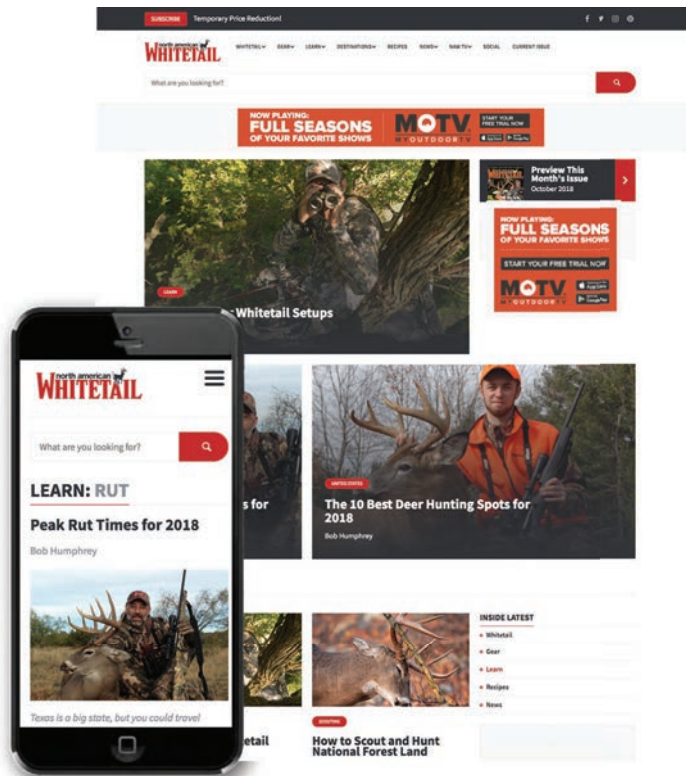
SUBSCRIBE Temporary Price Reduction!

north american WHITETAIL

WHITETAIL GEAR LEARN DESTINATIONS RECIPES NEWS NAW TV SOCIAL CURRENT ISSUE

What are you looking for?

NOW PLAYING: FULL SEASONS OF YOUR FAVORITE SHOWS

MOTV MY OUTDOOR TV

START YOUR FREE TRIAL NOW

Preview This Month's Issue
October 2018

NOW PLAYING: FULL SEASONS OF YOUR FAVORITE SHOWS

START YOUR FREE TRIAL NOW

MOTV MY OUTDOOR TV

LEARN

: Whitetail Setups

s for

UNITED STATES

The 10 Best Deer Hunting Spots for 2018

Bob Humphrey

etail

SCOUTING

How to Scout and Hunt National Forest Land

INSIDE LATEST

Whitetail

Gear

Learn

Recipes

News

north american WHITETAIL

What are you looking for?

LEARN: RUT

Peak Rut Times for 2018

Bob Humphrey

Texas is a big state, but you could travel